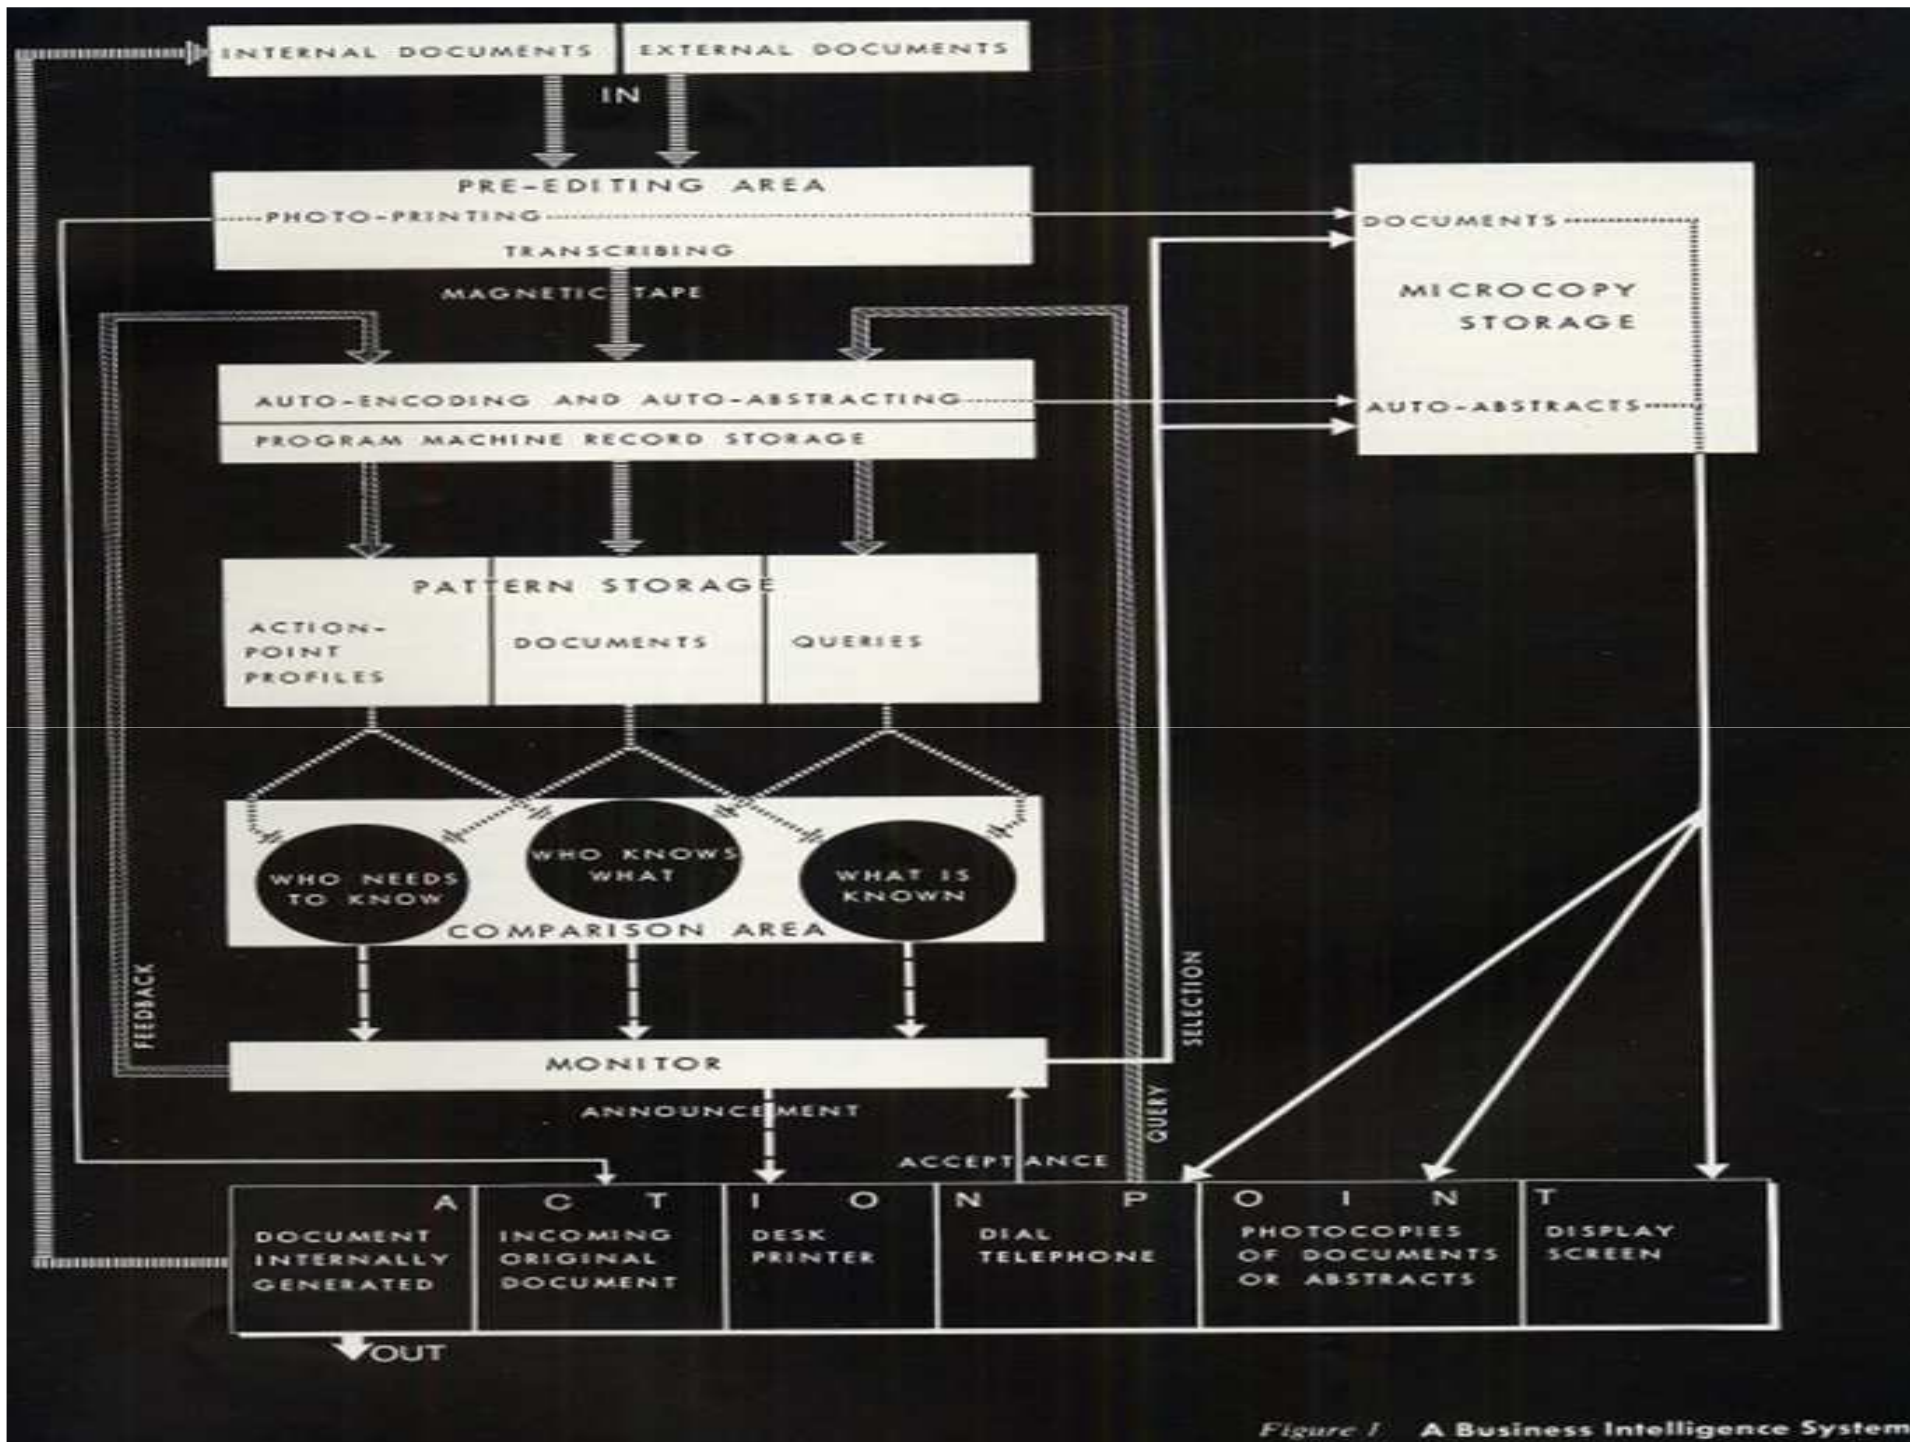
INTERNAL DOCUMENTS
EXTERNAL DOCUMENTS
IN
PRE-EDITING AREA
PHOTO-PRINTING
TRANSCRIBING
MAGNETIC TAPE
DOCUMENTS
MICROCOPY STORAGE
AUTO-ENCODING AND AUTO-ABSTRACTING
PROGRAM MACHINE RECORD STORAGE
AUTO-ABSTRACTS
PATTERN STORAGE
ACTION-POINT PROFILES
DOCUMENTS
QUERIES
WHO NEEDS TO KNOW
WHO KNOWS WHAT
WHAT IS KNOWN
COMPARISON AREA
FEEDBACK
SELECTION
MONITOR
ANNOUNCEMENT
QUERY
ACCEPTANCE
A C T I O N P O I N T
DOCUMENT INTERNALLY GENERATED
INCOMING ORIGINAL DOCUMENT
DESK PRINTER
DIAL TELEPHONE
PHOTOCOPIES OF DOCUMENTS OR ABSTRACTS
DISPLAY SCREEN
OUT

Figure 1 A Business Intelligence System